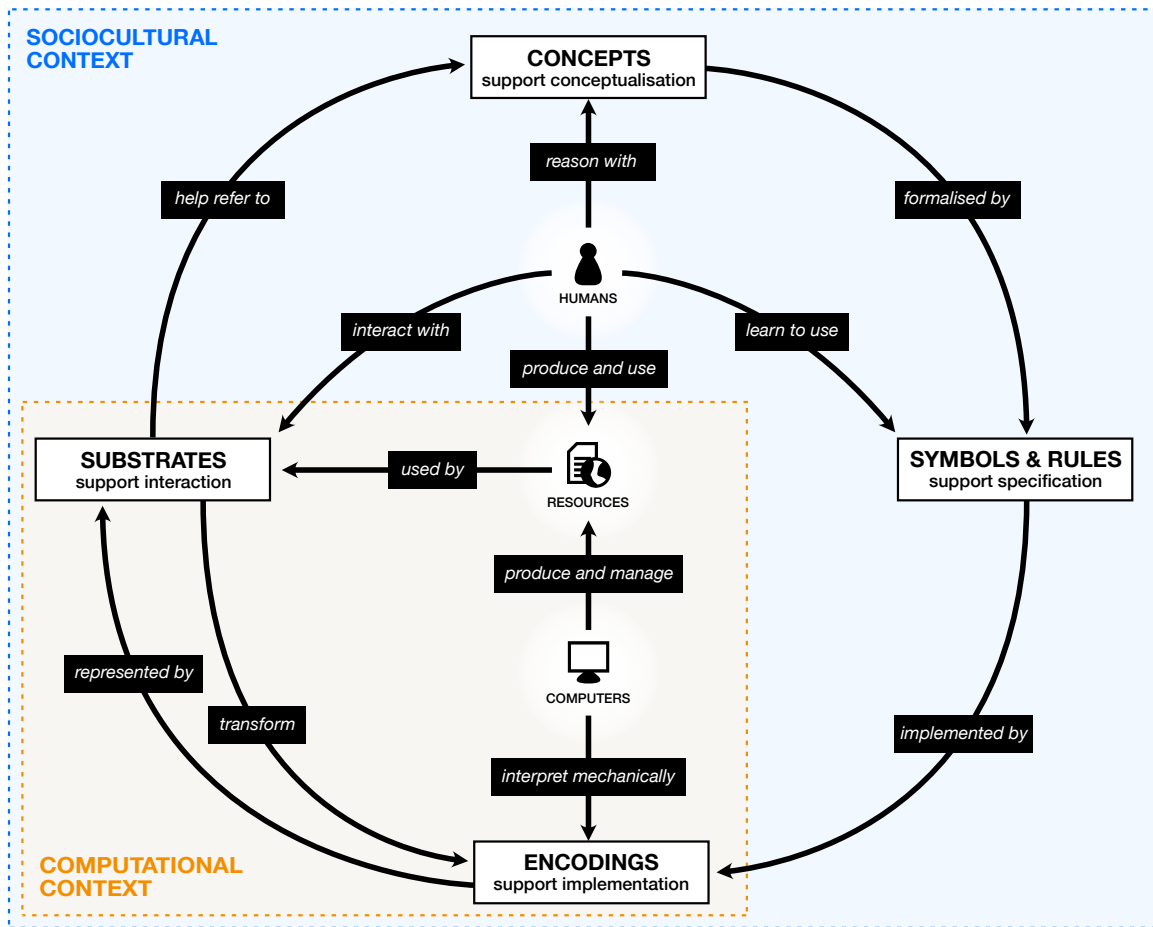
SOCIOCULTURAL CONTEXT

CONCEPTS
support conceptualisation

reason with

help refer to

formalised by

HUMANS

interact with

learn to use

produce and use

SUBSTRATES
support interaction

used by

RESOURCES

SYMBOLS & RULES
support specification

produce and manage

COMPUTERS

represented by

transform

implemented by

interpret mechanically

COMPUTATIONAL CONTEXT

ENCODINGS
support implementation